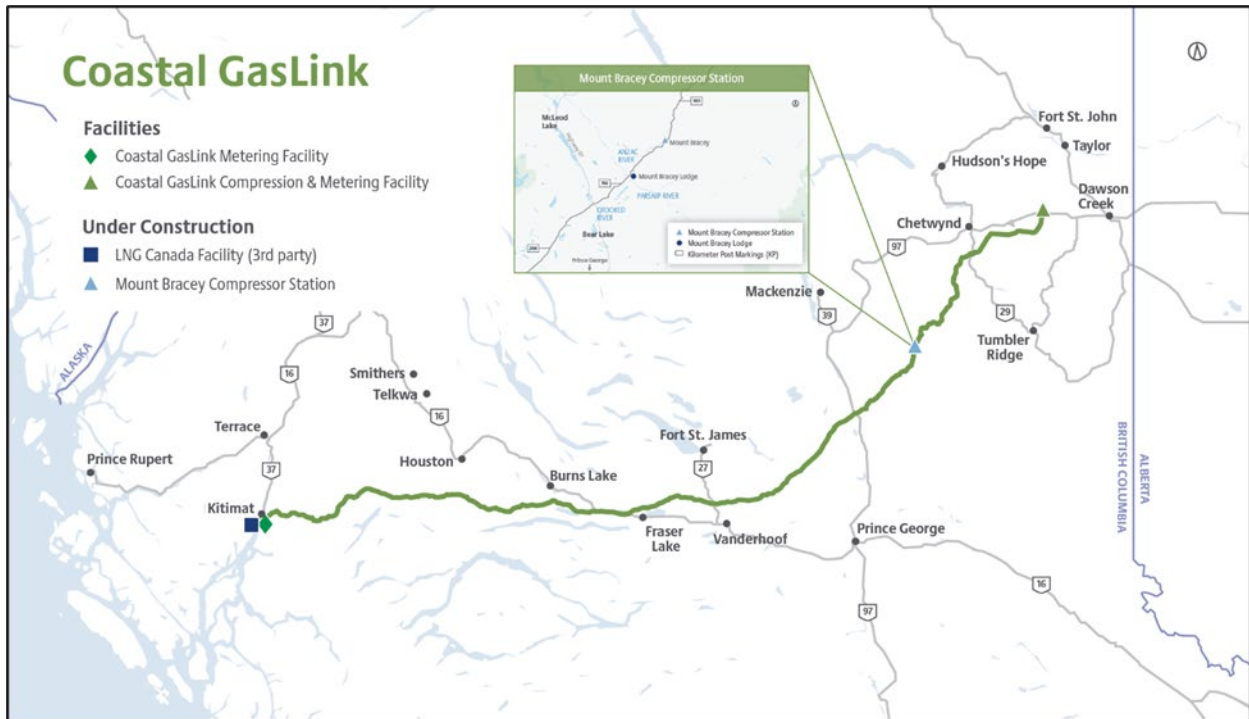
Coastal GasLink

Facilities
Coastal GasLink Metering Facility
Coastal GasLink Compression & Metering Facility

Under Construction
LNG Canada Facility (3rd party)
Mount Bracey Compressor Station

Mount Bracey Compressor Station
McLeod Lake
97
Mount Bracey
ANZAC RIVER
Mount Bracey Lodge
PARSNIP RIVER
CROOKED RIVER
Bear Lake
Prince George
Mount Bracey Compressor Station
Mount Bracey Lodge
Kilometer Post Markings (KP)

Fort St. John
Taylor
Hudson's Hope
Dawson Creek
Chetwynd
97
Mackenzie
39
29
Tumbler Ridge
ALASKA
37
16
Smithers
Telkwa
16
Terrace
Prince Rupert
37
Houston
Fort St. James
27
Burns Lake
Kitimat
Fraser Lake
Vanderhoof
Prince George
16
97
BRITISH COLUMBIA
ALBERTA